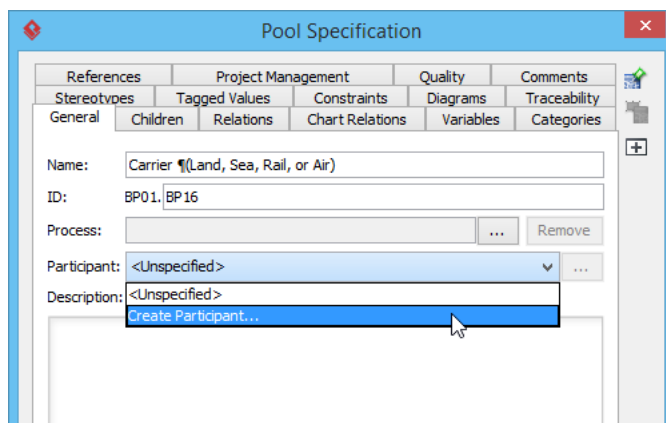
Pool Specification

References | Project Management | Quality | Comments
Stereotypes | Tagged Values | Constraints | Diagrams | Traceability
General | Children | Relations | Chart Relations | Variables | Categories

Name: Carrier ¶(Land, Sea, Rail, or Air)

ID: BP01. BP16

Process: ... Remove

Participant: <Unspecified> ...

Description: <Unspecified>
Create Participant...